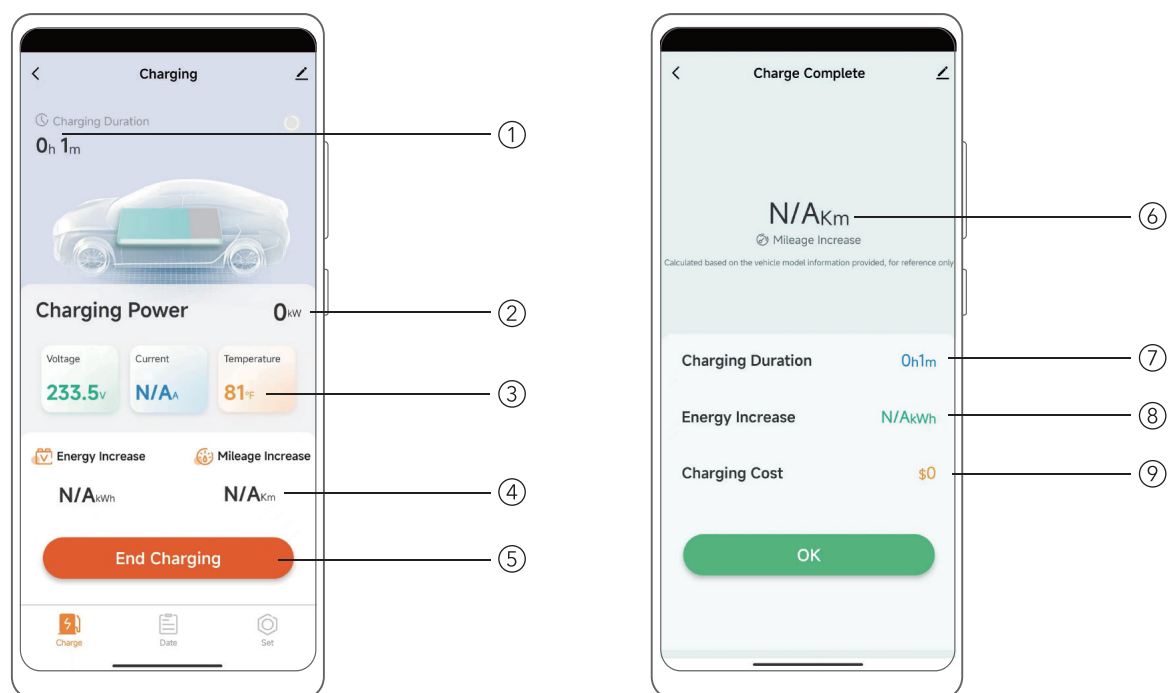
Charging

Charging Duration
0h 1m

①

Charging Power 0kW

②

Voltage
233.5V

Current
N/AA

Temperature
81°F

③

Energy Increase
N/AkWh

Mileage Increase
N/AKm

④

End Charging

⑤

Charge
Date
Set

Charge Complete

N/AKm
Mileage Increase
Calculated based on the vehicle model information provided, for reference only

⑥

Charging Duration 0h1m

⑦

Energy Increase N/AkWh

⑧

Charging Cost $0

⑨

OK